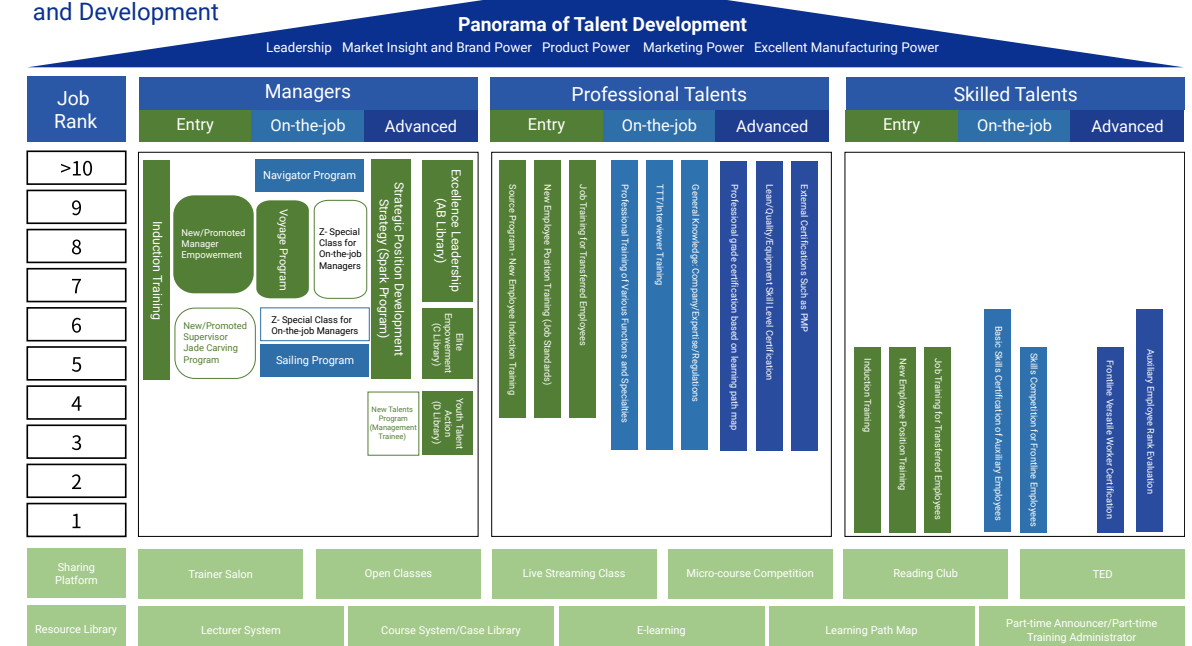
and Development

Panorama of Talent Development

Leadership Market Insight and Brand Power Product Power Marketing Power Excellent Manufacturing Power

Job Rank

Managers

Entry On-the-job Advanced

Professional Talents

Entry On-the-job Advanced

Skilled Talents

Entry On-the-job Advanced

>10
9
8
7
6
5
4
3
2
1

Induction Training

New/Promoted Manager Empowerment

Voyage Program

Navigator Program

Z- Special Class for On-the-job Managers

New/Promoted Supervisor Jade Carving Program

Z- Special Class for On-the-job Managers

Sailing Program

Strategic Position Development Strategy (Spark Program)

Excellence Leadership (AB Library)

Elite Empowerment (C Library)

New Talents Program (Management Trainee)

Youth Talent Action (D Library)

Source Program - New Employee Induction Training

New Employee Position Training (Job Standards)

Job Training for Transferred Employees

Professional Training of Various Functions and Specialties

TTT/Interviewer Training

General Knowledge: Company/Expertise/Regulations

Professional grade certification based on learning path map

Lean/Quality/Equipment Skill Level Certification

External Certifications Such as PMP

Induction Training

New Employee Position Training

Job Training for Transferred Employees

Basic Skills Certification of Auxiliary Employees

Skills Competition for Frontline Employees

Frontline Versatile Worker Certification

Auxiliary Employee Rank Evaluation

Sharing Platform

Trainer Salon

Open Classes

Live Streaming Class

Micro-course Competition

Reading Club

TED

Resource Library

Lecturer System

Course System/Case Library

E-learning

Learning Path Map

Part-time Announcer/Part-time Training Administrator